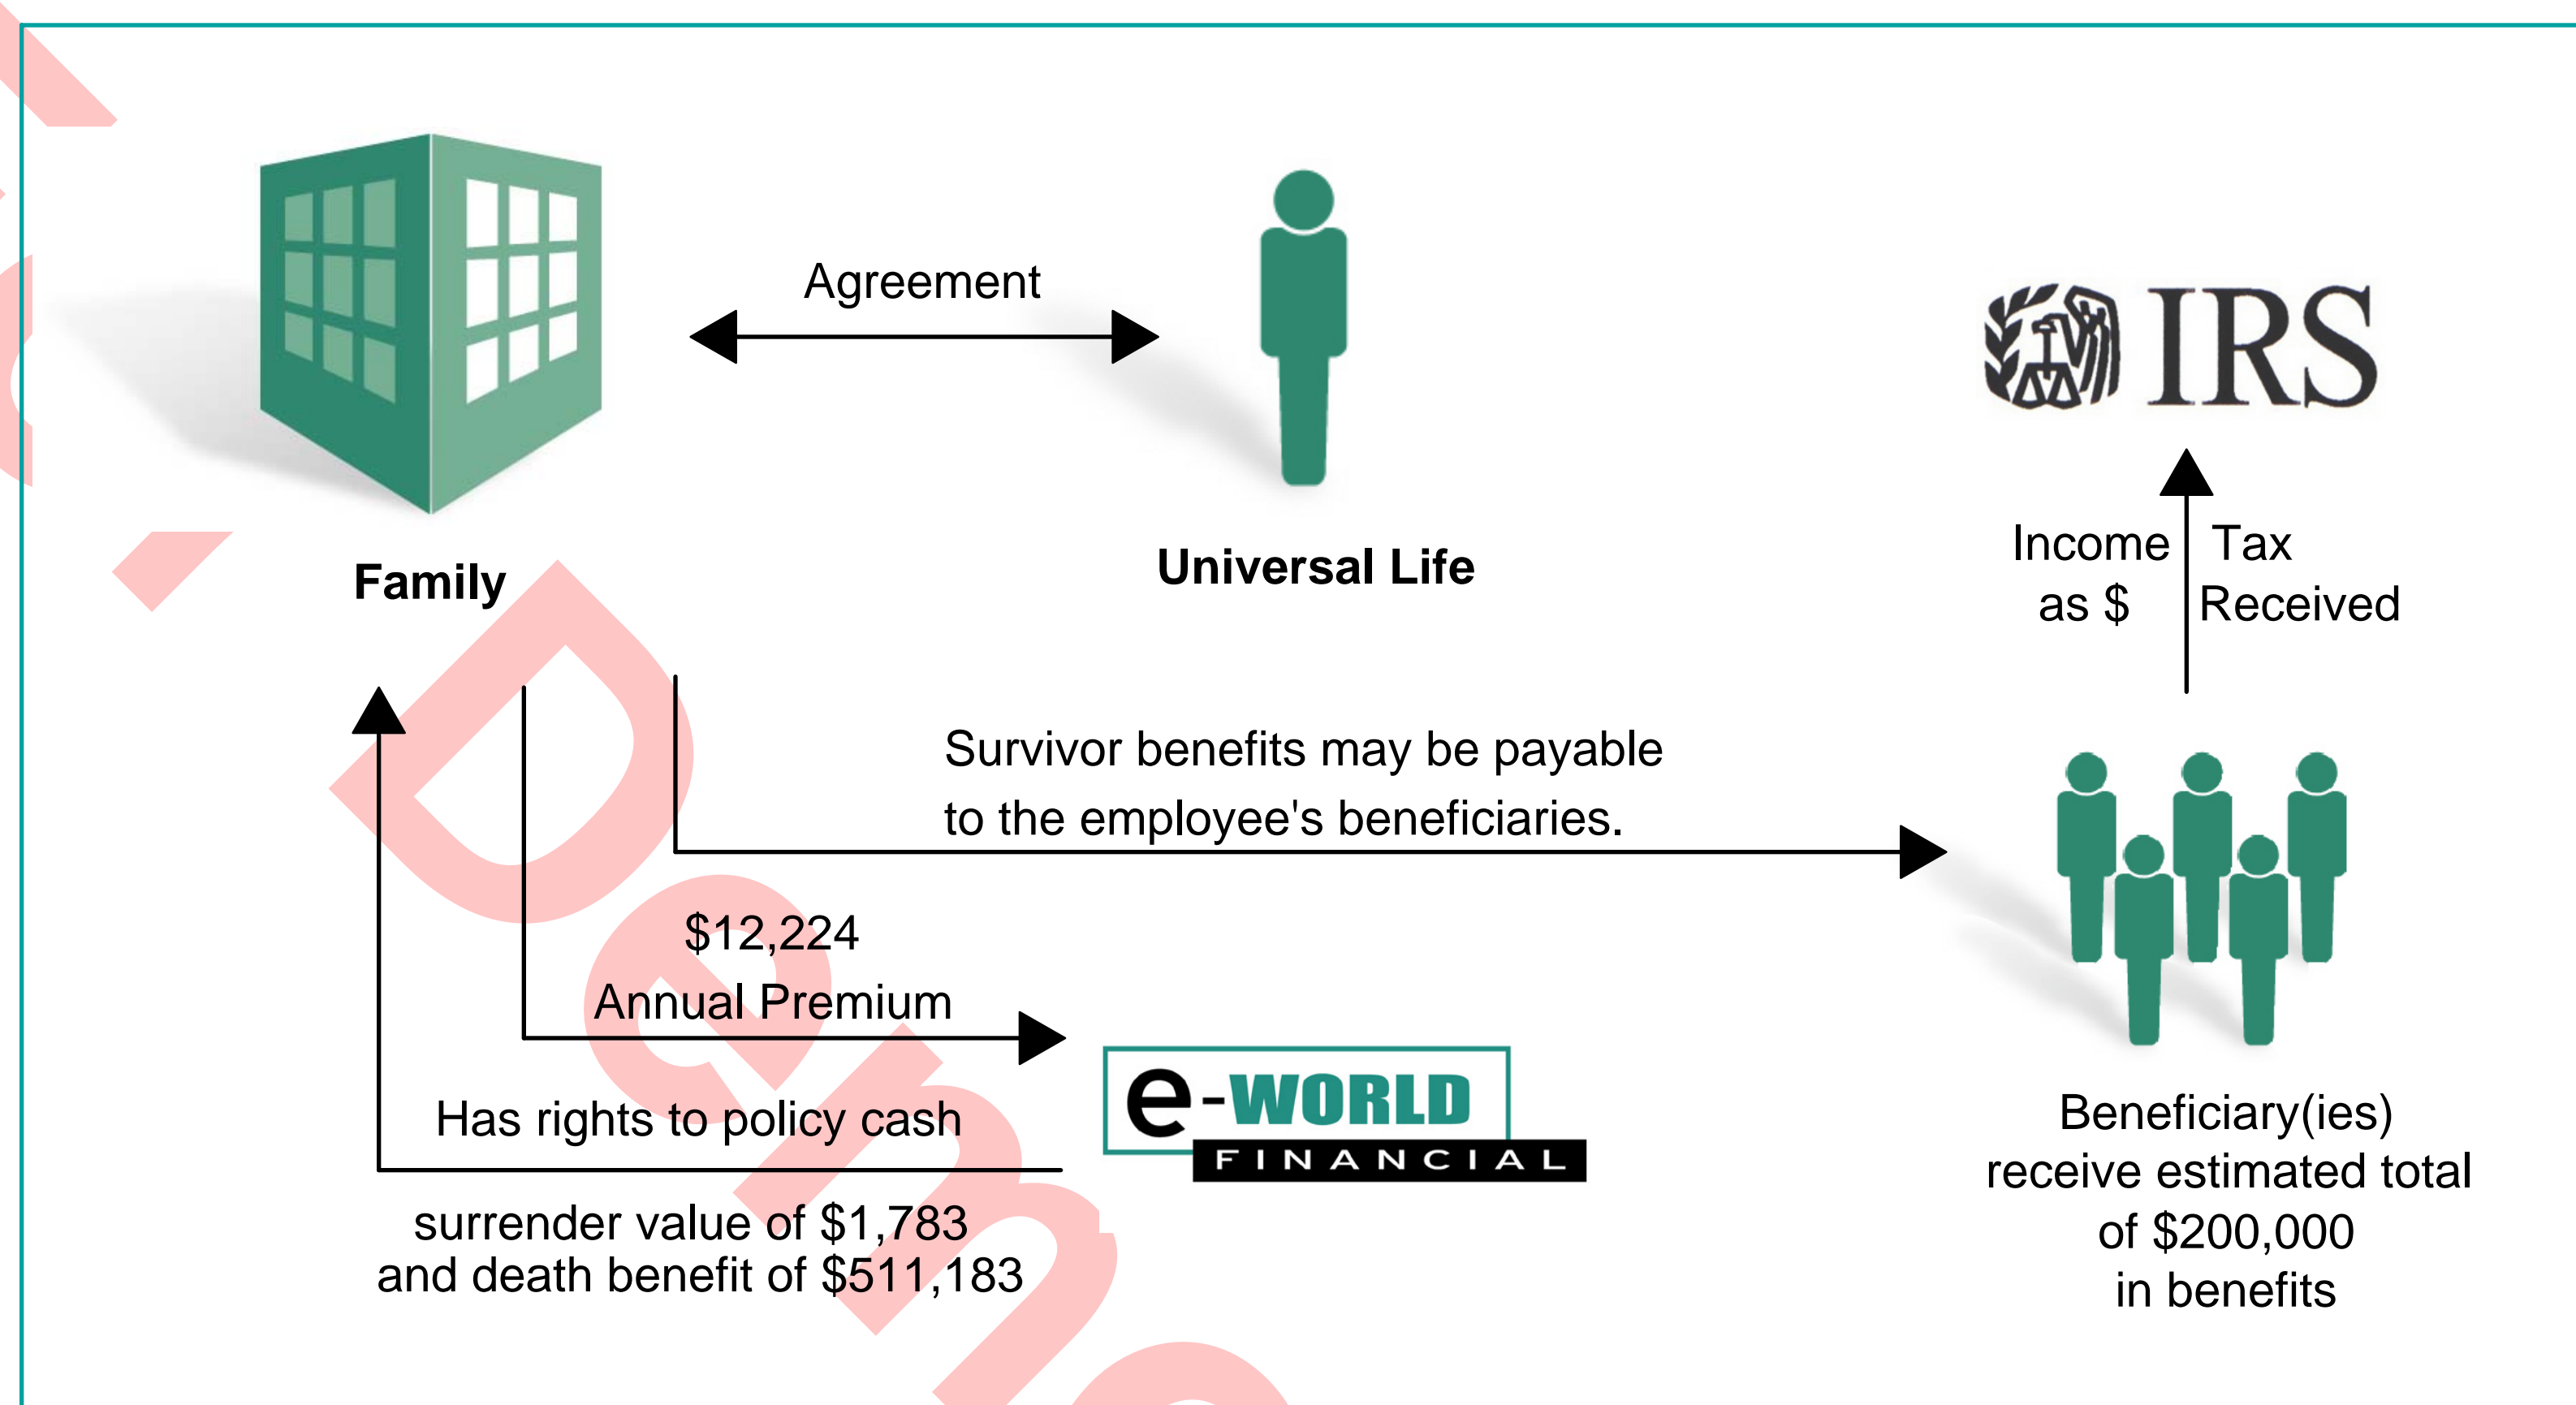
Agreement

Family

Universal Life

IRS

Income as $

Tax Received

Survivor benefits may be payable to the employee's beneficiaries.

$12,224
Annual Premium

Has rights to policy cash

surrender value of $1,783
and death benefit of $511,183

e-WORLD
FINANCIAL

Beneficiary(ies) receive estimated total of $200,000 in benefits

Demo